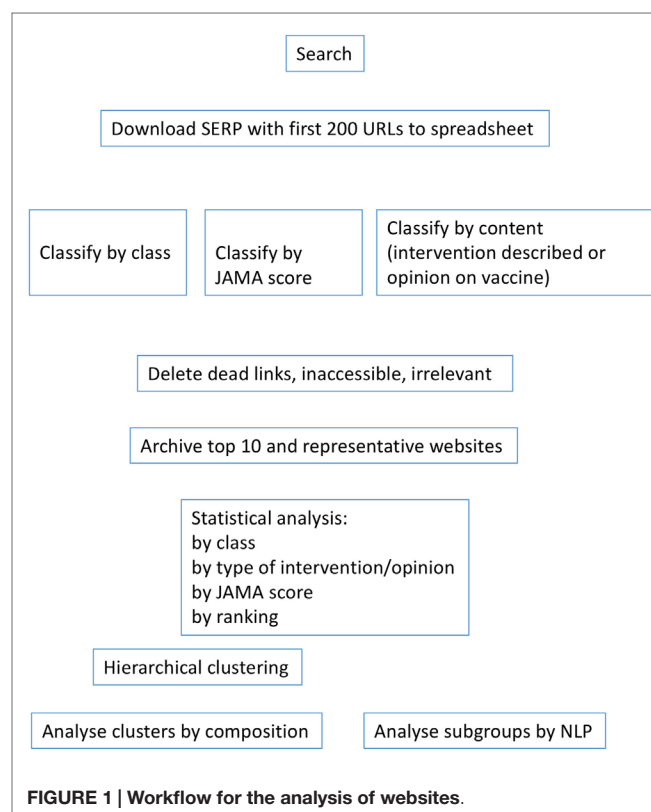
Search

Download SERP with first 200 URLs to spreadsheet

Classify by class

Classify by JAMA score

Classify by content (intervention described or opinion on vaccine)

Delete dead links, inaccessible, irrelevant

Archive top 10 and representative websites

Statistical analysis:
by class
by type of intervention/opinion
by JAMA score
by ranking

Hierarchical clustering

Analyse clusters by composition

Analyse subgroups by NLP

FIGURE 1 | Workflow for the analysis of websites.